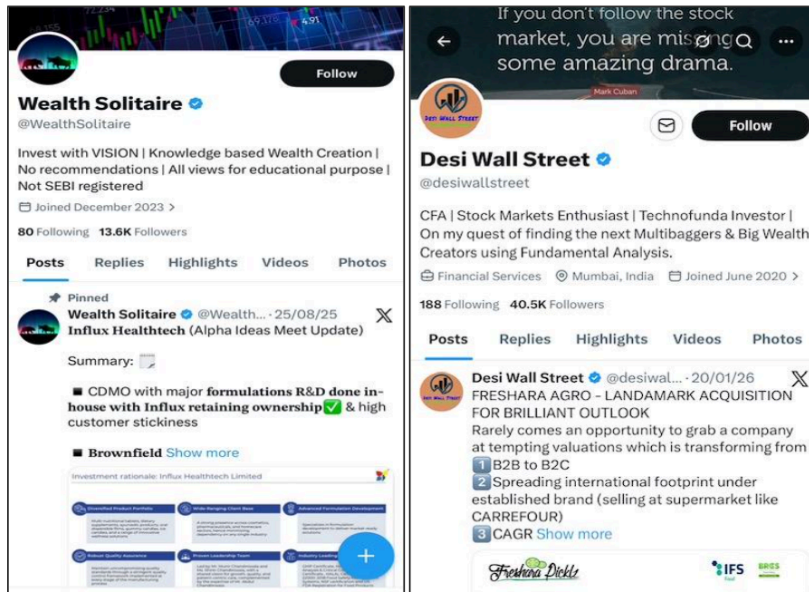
69,328 4.91

Follow

Wealth Solitaire
@WealthSolitaire

Invest with VISION | Knowledge based Wealth Creation | No recommendations | All views for educational purpose | Not SEBI registered

Joined December 2023 >

80 Following 13.6K Followers

Posts Replies Highlights Videos Photos

Pinned
Wealth Solitaire @Wealth... · 25/08/25
Influx Healthtech (Alpha Ideas Meet Update)

Summary:

■ CDMO with major formulations R&D done in-house with Influx retaining ownership✅ & high customer stickiness

■ Brownfield Show more

Investment rationale: Influx Healthtech Limited

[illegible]

If you don't follow the stock market, you are missing some amazing drama.
Mark Cuban

Desi Wall Street

Follow

Desi Wall Street
@desiwallstreet

CFA | Stock Markets Enthusiast | Technofunda Investor | On my quest of finding the next Multibaggers & Big Wealth Creators using Fundamental Analysis.

Financial Services Mumbai, India Joined June 2020 >

188 Following 40.5K Followers

Posts Replies Highlights Videos Photos

Desi Wall Street @desiwal... · 20/01/26
FRESHARA AGRO - LANDAMARK ACQUISITION FOR BRILLIANT OUTLOOK
Rarely comes an opportunity to grab a company at tempting valuations which is transforming from
1 B2B to B2C
2 Spreading international footprint under established brand (selling at supermarket like CARREFOUR)
3 CAGR Show more

Freshara Pickle
IFS
BRCS